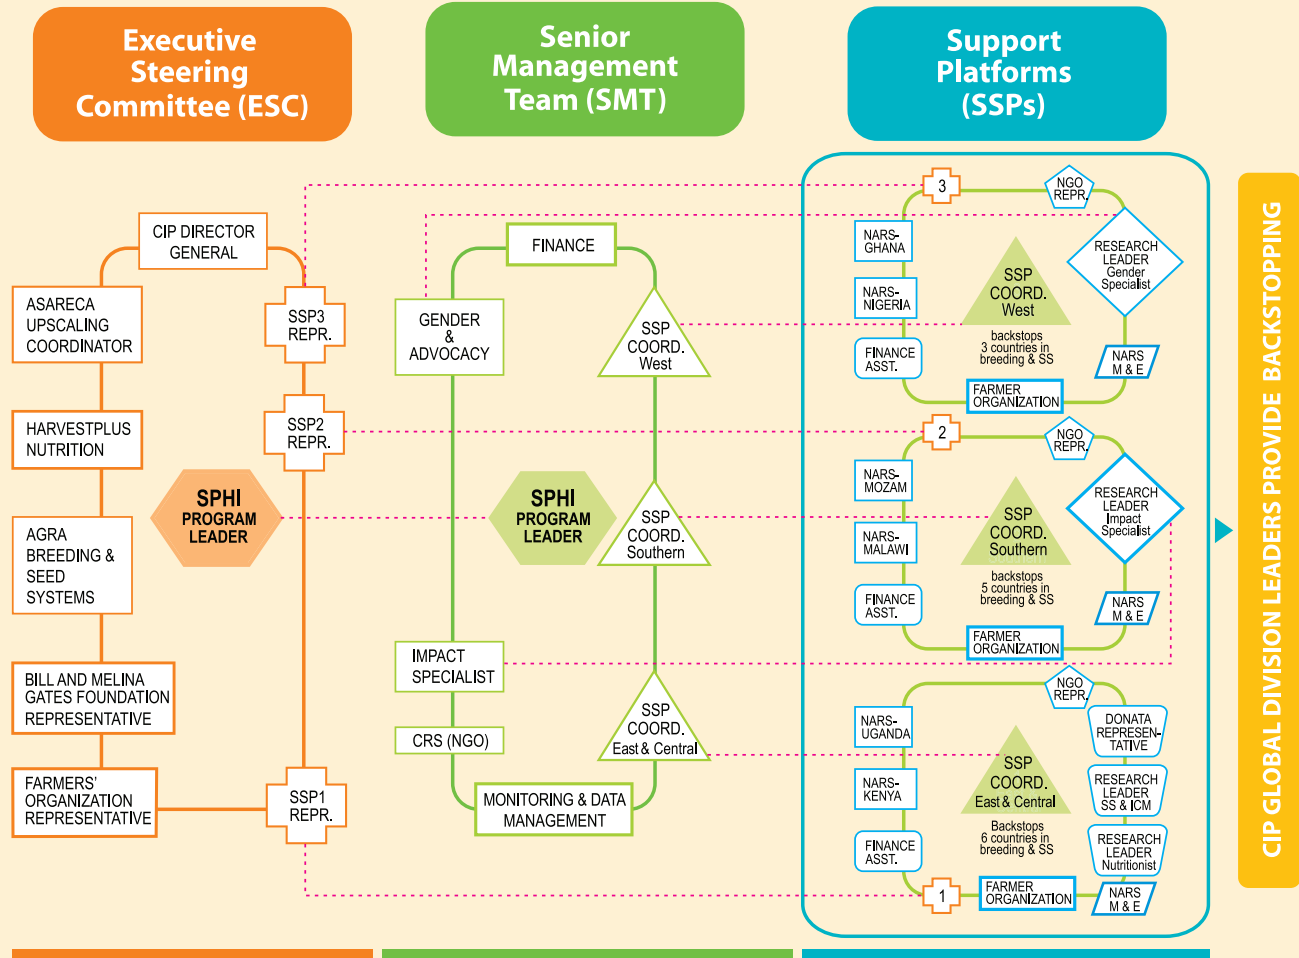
Executive Steering Committee (ESC)

Senior Management Team (SMT)

Support Platforms (SSPs)

CIP DIRECTOR GENERAL

ASARECA UPSCALING COORDINATOR

HARVESTPLUS NUTRITION

AGRA BREEDING & SEED SYSTEMS

BILL AND MELINA GATES FOUNDATION REPRESENTATIVE

FARMERS' ORGANIZATION REPRESENTATIVE

SSP3 REPR.

SSP2 REPR.

SSP1 REPR.

SPHI PROGRAM LEADER

FINANCE

GENDER & ADVOCACY

SSP COORD. West

SPHI PROGRAM LEADER

SSP COORD. Southern

IMPACT SPECIALIST

CRS (NGO)

SSP COORD. East & Central

MONITORING & DATA MANAGEMENT

3

NGO REPR.

NARS-GHANA

NARS-NIGERIA

SSP COORD. West

backstops 3 countries in breeding & SS

RESEARCH LEADER Gender Specialist

FINANCE ASST.

NARS M & E

FARMER ORGANIZATION

2

NGO REPR.

NARS-MOZAM

NARS-MALAWI

SSP COORD. Southern

backstops 5 countries in breeding & SS

RESEARCH LEADER Impact Specialist

FINANCE ASST.

NARS M & E

FARMER ORGANIZATION

NGO REPR.

NARS-UGANDA

DONATA REPRESENTATIVE

NARS-KENYA

SSP COORD. East & Central

Backstops 6 countries in breeding & SS

RESEARCH LEADER SS & ICM

FINANCE ASST.

RESEARCH LEADER Nutritionist

1

FARMER ORGANIZATION

NARS M & E

CIP GLOBAL DIVISION LEADERS PROVIDE BACKSTOPPING